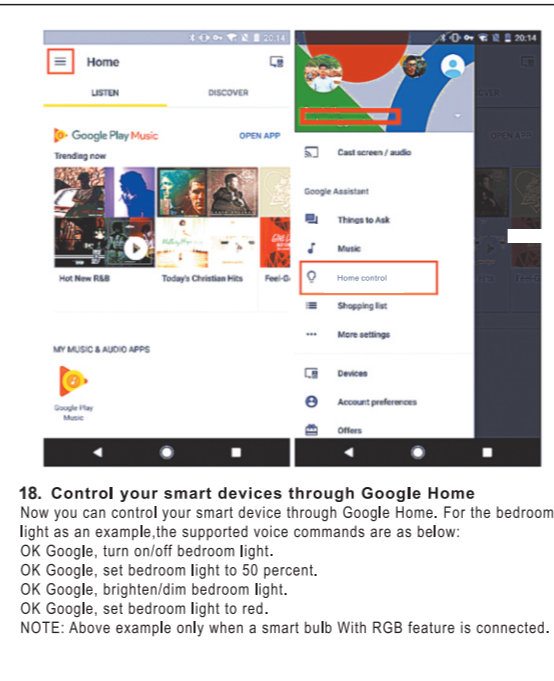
20:14

Home

LISTEN

DISCOVER

Google Play Music

OPEN APP

Trending now

Hot New R&B

Today's Christian Hits

Feel-G

MY MUSIC & AUDIO APPS

Google Play Music

20:14

Cast screen / audio

Google Assistant

Things to Ask

Music

Home control

Shopping list

More settings

Devices

Account preferences

Offers

18. Control your smart devices through Google Home

Now you can control your smart device through Google Home. For the bedroom light as an example,the supported voice commands are as below:
OK Google, turn on/off bedroom light.
OK Google, set bedroom light to 50 percent.
OK Google, brighten/dim bedroom light.
OK Google, set bedroom light to red.
NOTE: Above example only when a smart bulb With RGB feature is connected.